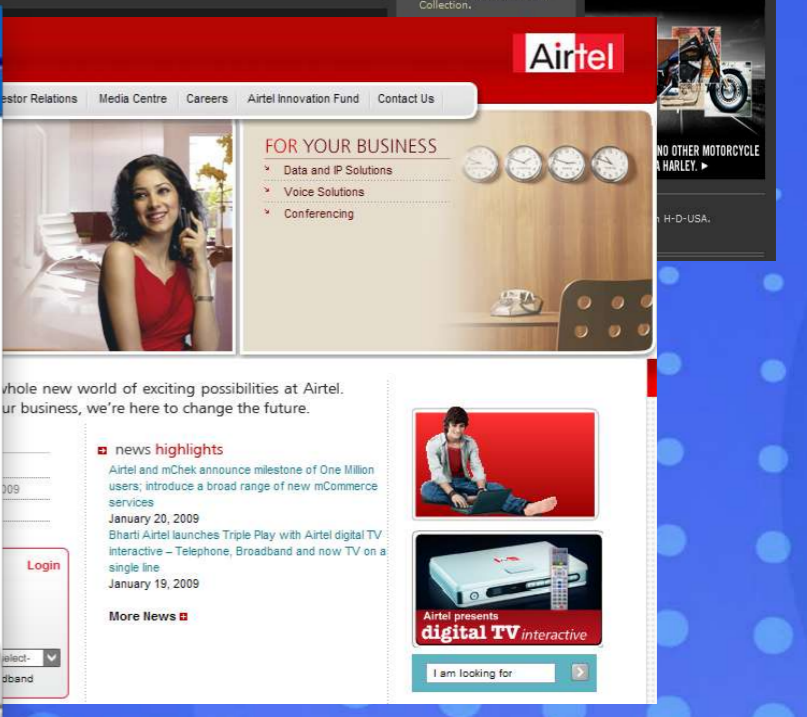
Collection.

NO OTHER MOTORCYCLE A HARLEY. ►

h H-D-USA.

Airtel

estor Relations | Media Centre | Careers | Airtel Innovation Fund | Contact Us

FOR YOUR BUSINESS
Data and IP Solutions
Voice Solutions
Conferencing

whole new world of exciting possibilities at Airtel. ur business, we're here to change the future.

news highlights

Airtel and mChek announce milestone of One Million users; introduce a broad range of new mCommerce services
January 20, 2009

Bharti Airtel launches Triple Play with Airtel digital TV interactive – Telephone, Broadband and now TV on a single line
January 19, 2009

More News

009

Login

elect-
dband

Airtel presents
digital TV interactive

I am looking for